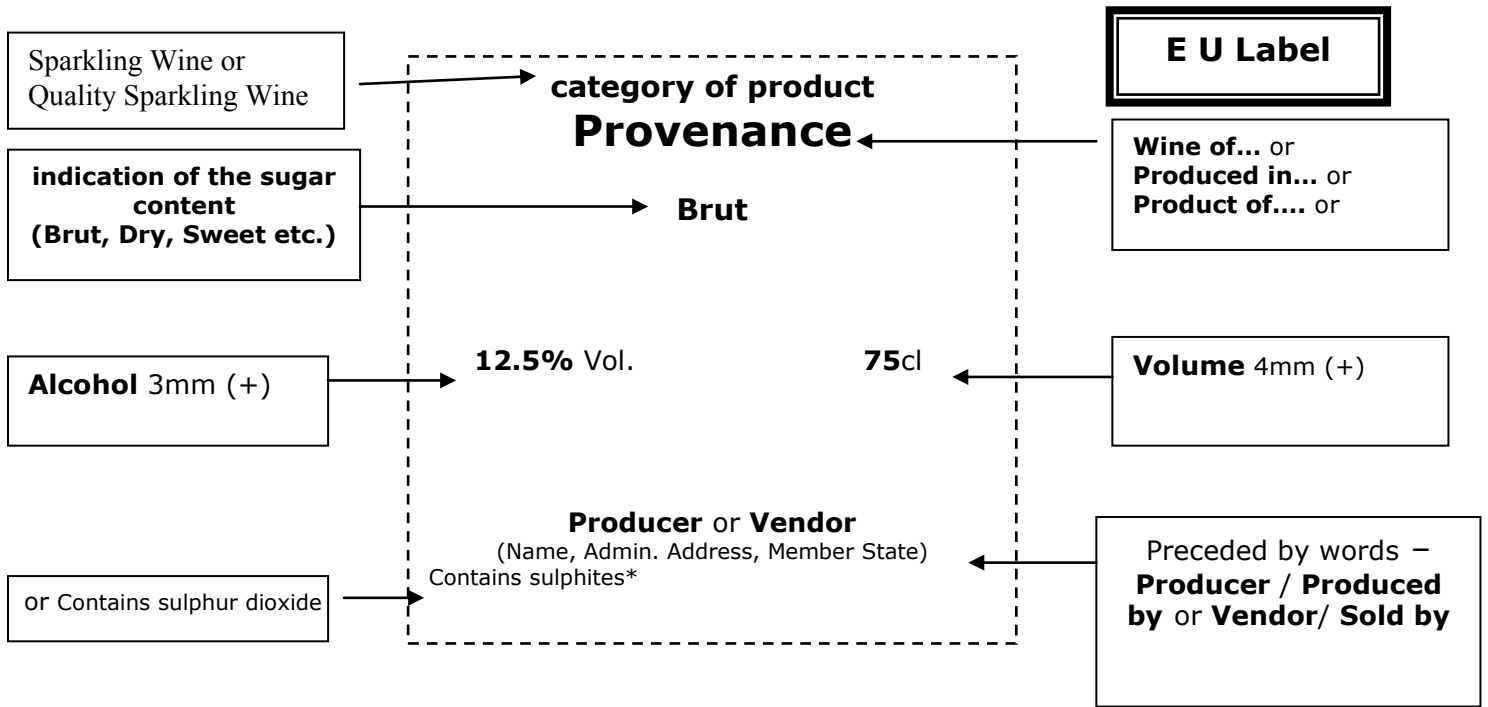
E U Label

Sparkling Wine or Quality Sparkling Wine

category of product

Provenance

Wine of... or
Produced in... or
Product of.... or

indication of the sugar content (Brut, Dry, Sweet etc.)

Brut

Alcohol 3mm (+)

12.5% Vol.

75cl

Volume 4mm (+)

Producer or Vendor
(Name, Admin. Address, Member State)
Contains sulphites*

Preceded by words – Producer / Produced by or Vendor/ Sold by

or Contains sulphur dioxide